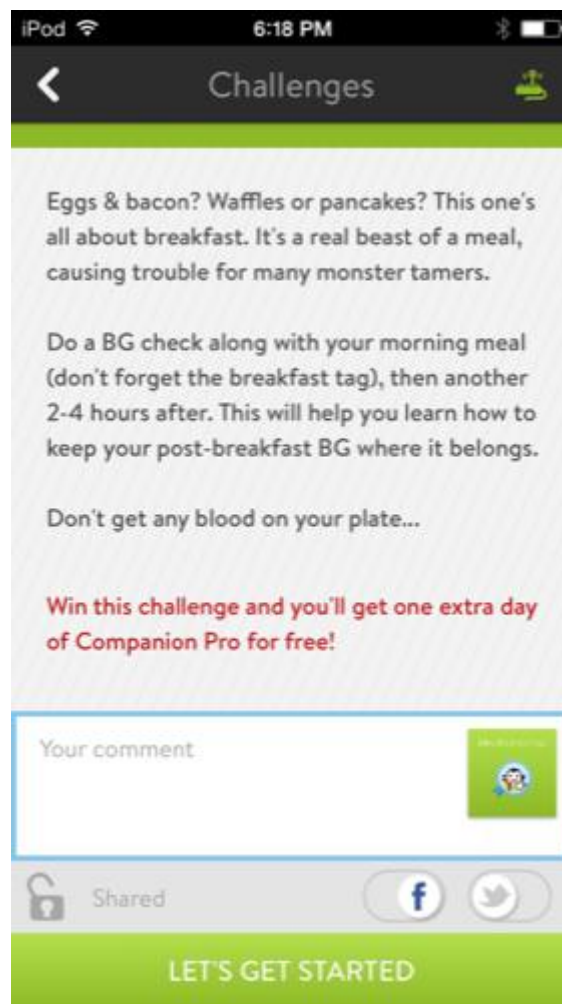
iPod 6:18 PM

Challenges

Eggs & bacon? Waffles or pancakes? This one's all about breakfast. It's a real beast of a meal, causing trouble for many monster tamers.

Do a BG check along with your morning meal (don't forget the breakfast tag), then another 2-4 hours after. This will help you learn how to keep your post-breakfast BG where it belongs.

Don't get any blood on your plate...

Win this challenge and you'll get one extra day of Companion Pro for free!

Your comment

Shared

f

LET'S GET STARTED